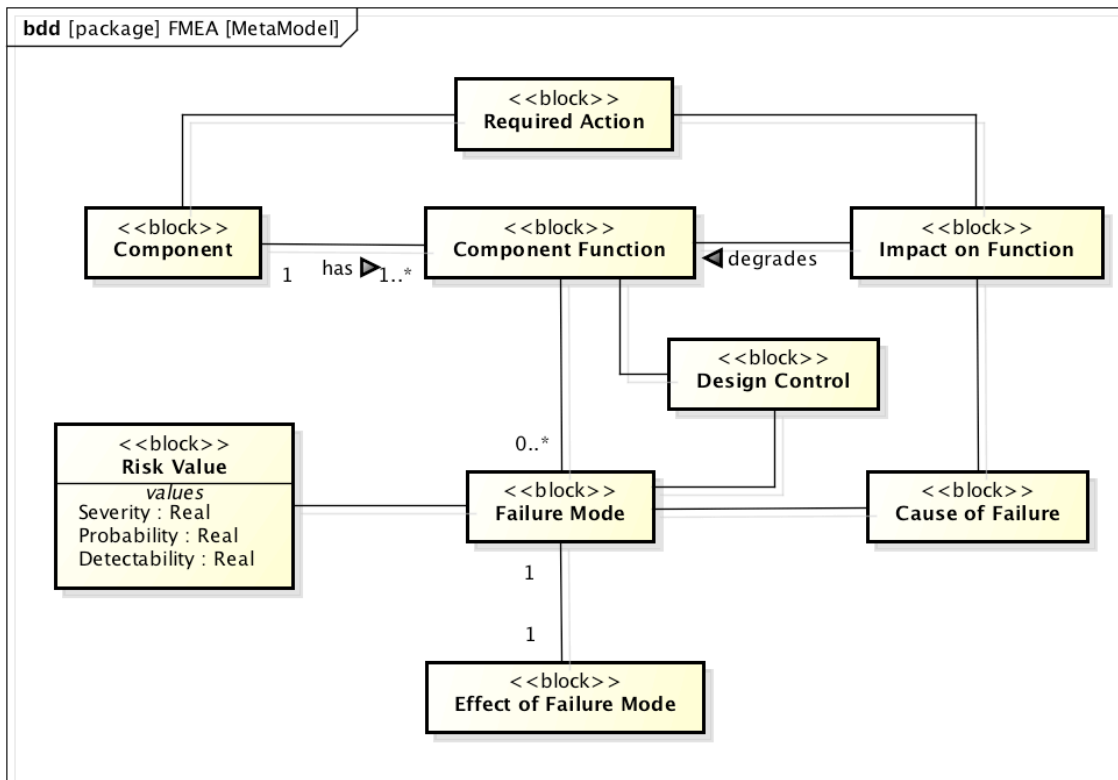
bdd [package] FMEA [MetaModel]

<<block>>
Required Action

<<block>>
Component

1

has ▶ 1..*

<<block>>
Component Function

◀ degrades

<<block>>
Impact on Function

<<block>>
Design Control

<<block>>
Risk Value
values
Severity : Real
Probability : Real
Detectability : Real

0..*

<<block>>
Failure Mode

<<block>>
Cause of Failure

1

1

<<block>>
Effect of Failure Mode